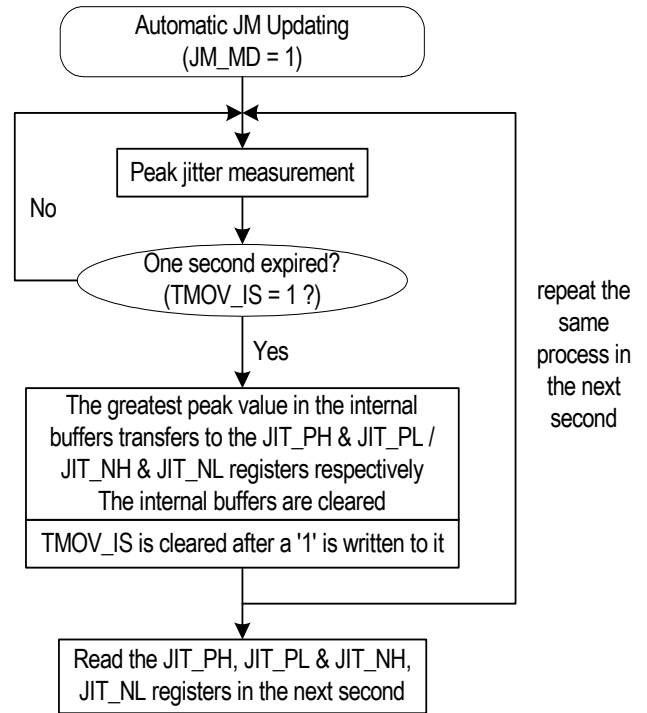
Automatic JM Updating
(JM_MD = 1)

Peak jitter measurement

No

One second expired?
(TMOV_IS = 1 ?)

Yes

repeat the same process in the next second

The greatest peak value in the internal buffers transfers to the JIT_PH & JIT_PL / JIT_NH & JIT_NL registers respectively
The internal buffers are cleared

TMOV_IS is cleared after a '1' is written to it

Read the JIT_PH, JIT_PL & JIT_NH, JIT_NL registers in the next second